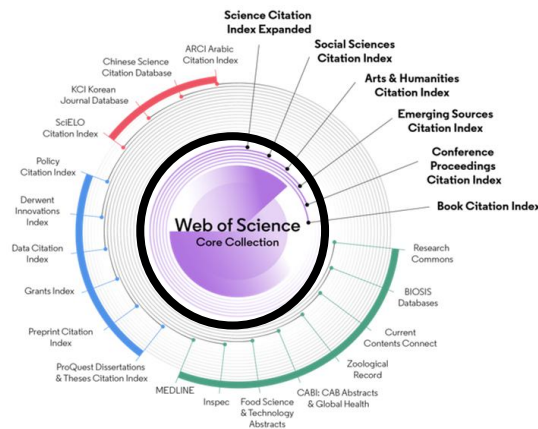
Science Citation Index Expanded

Social Sciences Citation Index

Arts & Humanities Citation Index

Emerging Sources Citation Index

Conference Proceedings Citation Index

Book Citation Index

ARCI Arabic Citation Index

Chinese Science Citation Database

KCI Korean Journal Database

SciELO Citation Index

Policy Citation Index

Derwent Innovations Index

Data Citation Index

Grants Index

Preprint Citation Index

ProQuest Dissertations & Theses Citation Index

MEDLINE

Inspec

Food Science & Technology Abstracts

CABI: CAB Abstracts & Global Health

Zoological Record

Current Contents Connect

BIOSIS Databases

Research Commons

Web of Science
Core Collection